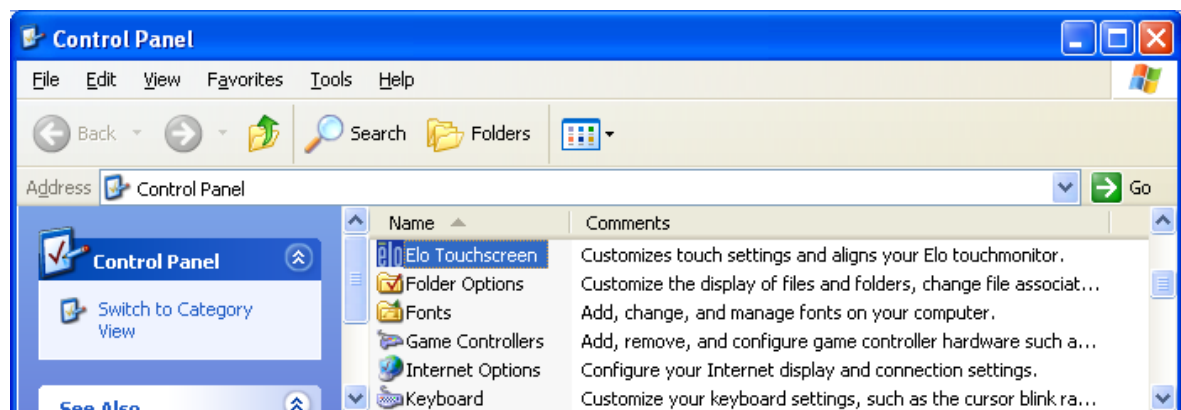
Control Panel

File Edit View Favorites Tools Help

Back Search Folders

Address Control Panel Go

Control Panel

Switch to Category View

See Also

| Name | Comments |
|---|---|
| Elo Touchscreen | Customizes touch settings and aligns your Elo touchmonitor. |
| Folder Options | Customize the display of files and folders, change file associat... |
| Fonts | Add, change, and manage fonts on your computer. |
| Game Controllers | Add, remove, and configure game controller hardware such a... |
| Internet Options | Configure your Internet display and connection settings. |
| Keyboard | Customize your keyboard settings, such as the cursor blink ra... |